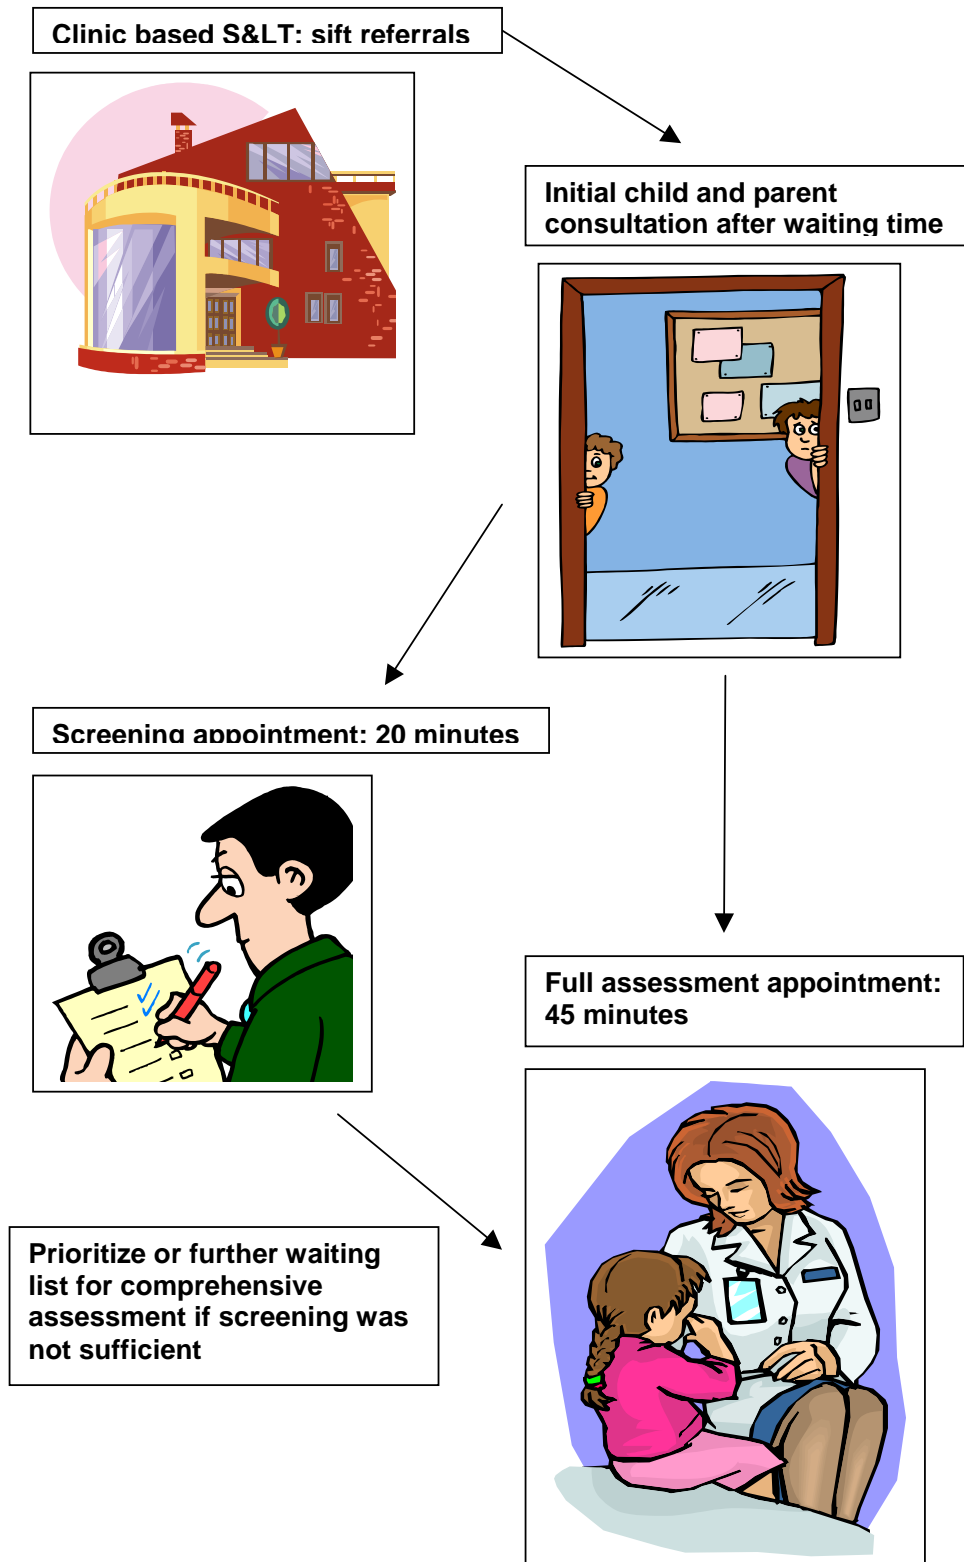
Clinic based S&LT: sift referrals

Initial child and parent consultation after waiting time

Screening appointment: 20 minutes

Full assessment appointment: 45 minutes

Prioritize or further waiting list for comprehensive assessment if screening was not sufficient